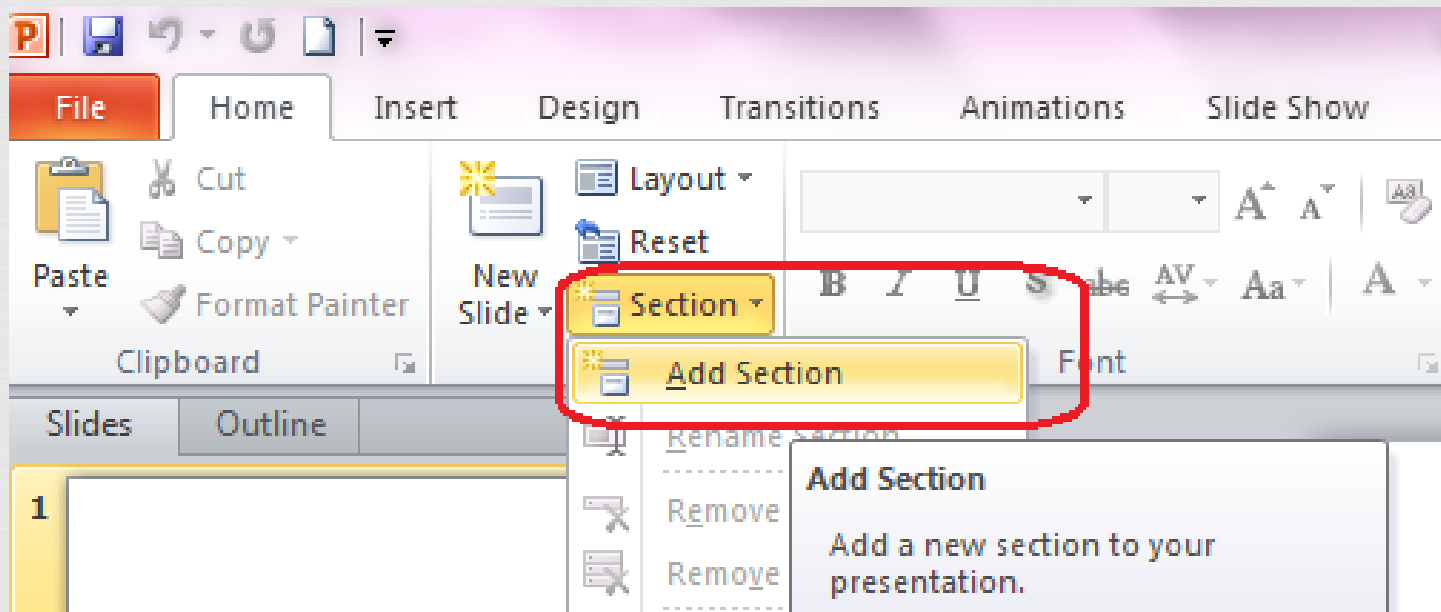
File
Home
Insert
Design
Transitions
Animations
Slide Show

Paste
Cut
Copy
Format Painter
Clipboard

New Slide
Layout
Reset
Section

B I U S abc AV Aa A

Add Section
Rename Section
Remove
Remove

Font

Slides
Outline

1

Add Section

Add a new section to your presentation.